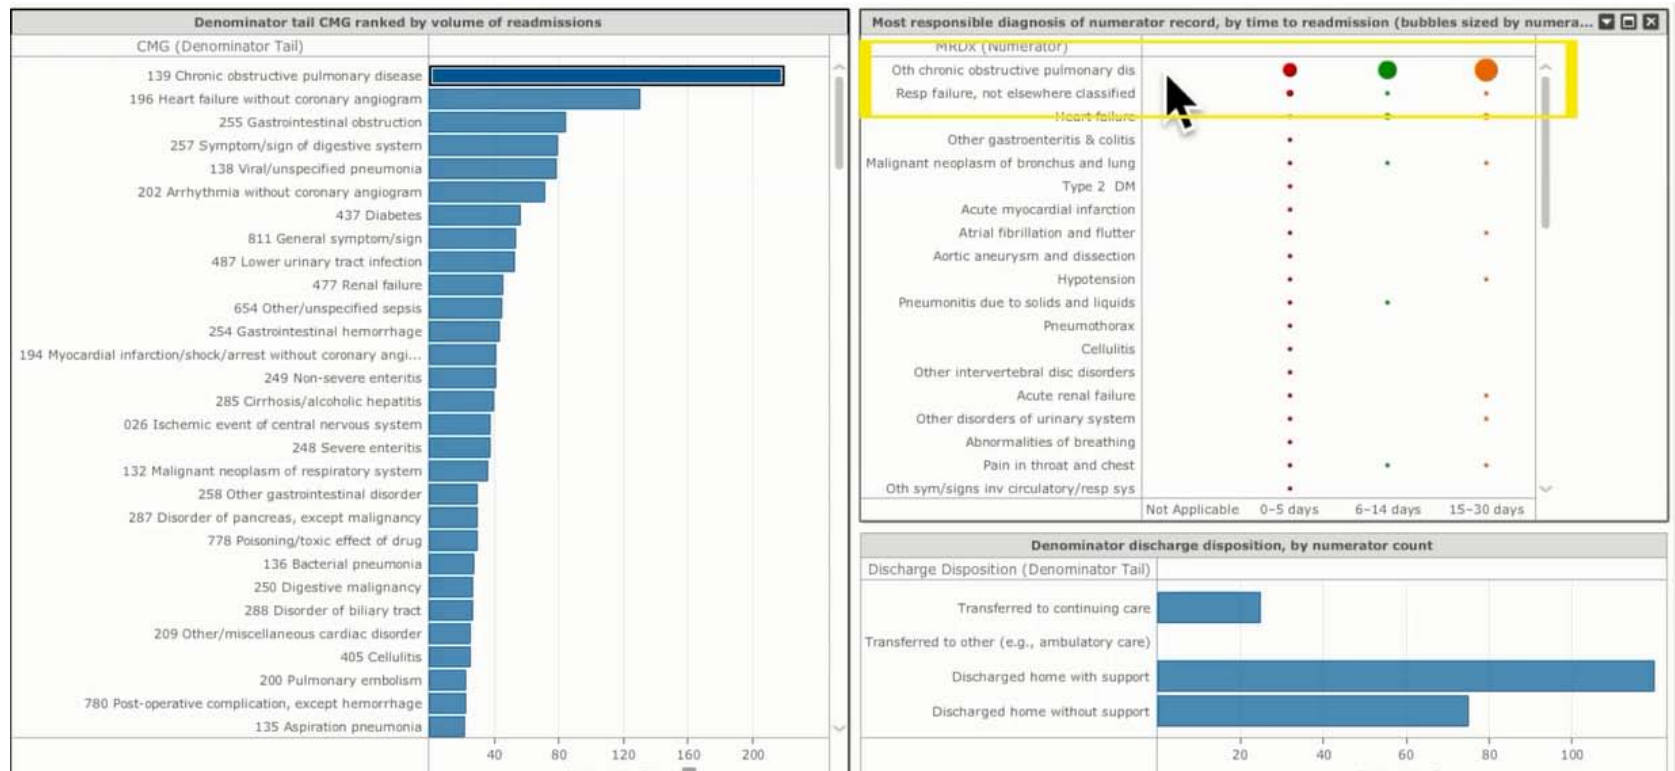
Denominator tail CMG ranked by volume of readmissions

CMG (Denominator Tail)

139 Chronic obstructive pulmonary disease
196 Heart failure without coronary angiogram
255 Gastrointestinal obstruction
257 Symptom/sign of digestive system
138 Viral/unspecified pneumonia
202 Arrhythmia without coronary angiogram
437 Diabetes
811 General symptom/sign
487 Lower urinary tract infection
477 Renal failure
654 Other/unspecified sepsis
254 Gastrointestinal hemorrhage
194 Myocardial infarction/shock/arrest without coronary angi...
249 Non-severe enteritis
285 Cirrhosis/alcoholic hepatitis
026 Ischemic event of central nervous system
248 Severe enteritis
132 Malignant neoplasm of respiratory system
258 Other gastrointestinal disorder
287 Disorder of pancreas, except malignancy
778 Poisoning/toxic effect of drug
136 Bacterial pneumonia
250 Digestive malignancy
288 Disorder of biliary tract
209 Other/miscellaneous cardiac disorder
405 Cellulitis
200 Pulmonary embolism
780 Post-operative complication, except hemorrhage
135 Aspiration pneumonia

40 80 120 160 200

Most responsible diagnosis of numerator record, by time to readmission (bubbles sized by numera...

MRDx (Numerator)

Oth chronic obstructive pulmonary dis
Resp failure, not elsewhere classified
Heart failure
Other gastroenteritis & colitis
Malignant neoplasm of bronchus and lung
Type 2 DM
Acute myocardial infarction
Atrial fibrillation and flutter
Aortic aneurysm and dissection
Hypotension
Pneumonitis due to solids and liquids
Pneumothorax
Cellulitis
Other intervertebral disc disorders
Acute renal failure
Other disorders of urinary system
Abnormalities of breathing
Pain in throat and chest
Oth sym/signs inv circulatory/resp sys

Not Applicable 0-5 days 6-14 days 15-30 days

Denominator discharge disposition, by numerator count

Discharge Disposition (Denominator Tail)

Transferred to continuing care
Transferred to other (e.g., ambulatory care)
Discharged home with support
Discharged home without support

20 40 60 80 100